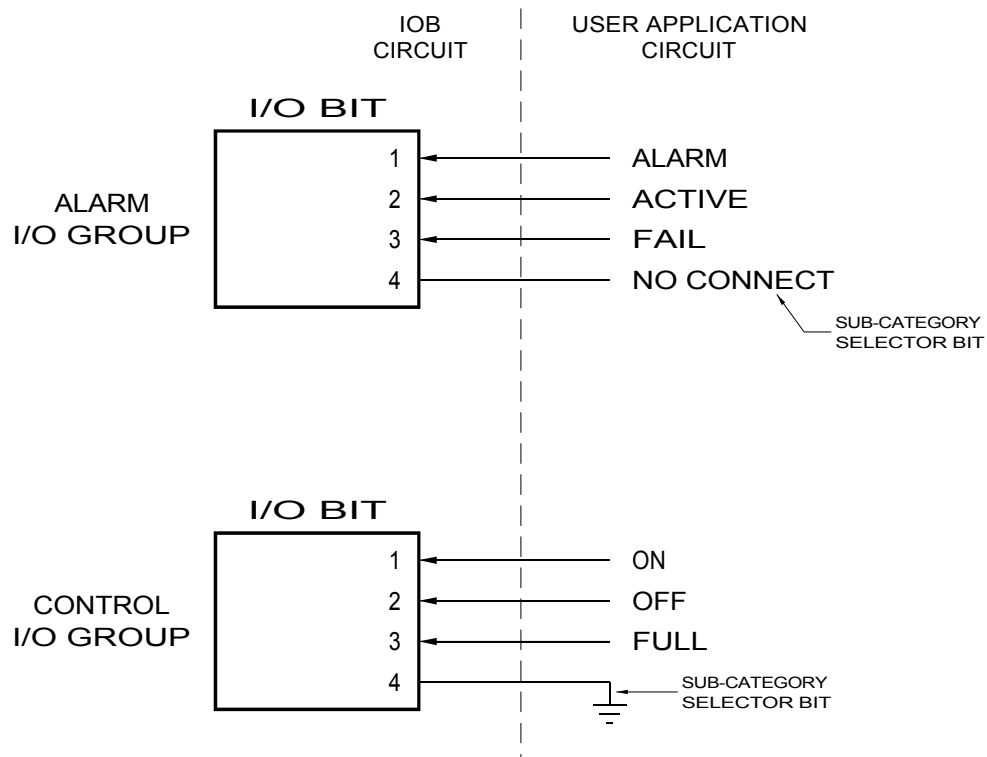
IOB CIRCUIT

USER APPLICATION CIRCUIT

I/O BIT

ALARM I/O GROUP

1
2
3
4

ALARM
ACTIVE
FAIL
NO CONNECT

SUB-CATEGORY SELECTOR BIT

I/O BIT

CONTROL I/O GROUP

1
2
3
4

ON
OFF
FULL

SUB-CATEGORY SELECTOR BIT